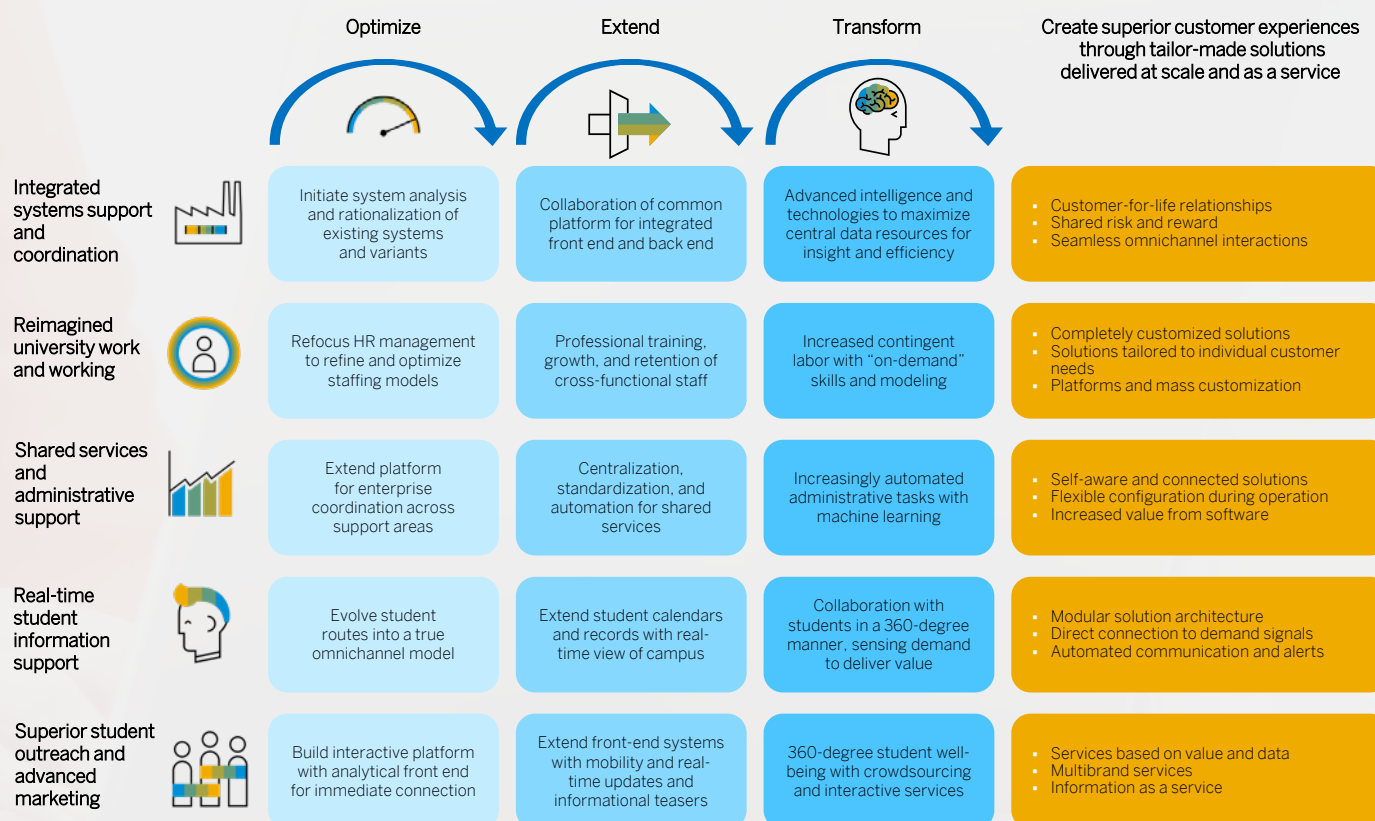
| | Optimize | Extend | Transform | Create superior customer experiences through tailor-made solutions delivered at scale and as a service |
|---|---|---|---|---|
| Integrated systems support and coordination | Initiate system analysis and rationalization of existing systems and variants | Collaboration of common platform for integrated front end and back end | Advanced intelligence and technologies to maximize central data resources for insight and efficiency | • Customer-for-life relationships • Shared risk and reward • Seamless omnichannel interactions |
| Reimagined university work and working | Refocus HR management to refine and optimize staffing models | Professional training, growth, and retention of cross-functional staff | Increased contingent labor with “on-demand” skills and modeling | • Completely customized solutions • Solutions tailored to individual customer needs • Platforms and mass customization |
| Shared services and administrative support | Extend platform for enterprise coordination across support areas | Centralization, standardization, and automation for shared services | Increasingly automated administrative tasks with machine learning | • Self-aware and connected solutions • Flexible configuration during operation • Increased value from software |
| Real-time student information support | Evolve student routes into a true omnichannel model | Extend student calendars and records with real-time view of campus | Collaboration with students in a 360-degree manner, sensing demand to deliver value | • Modular solution architecture • Direct connection to demand signals • Automated communication and alerts |
| Superior student outreach and advanced marketing | Build interactive platform with analytical front end for immediate connection | Extend front-end systems with mobility and real-time updates and informational teasers | 360-degree student well-being with crowdsourcing and interactive services | • Services based on value and data • Multibrand services • Information as a service |